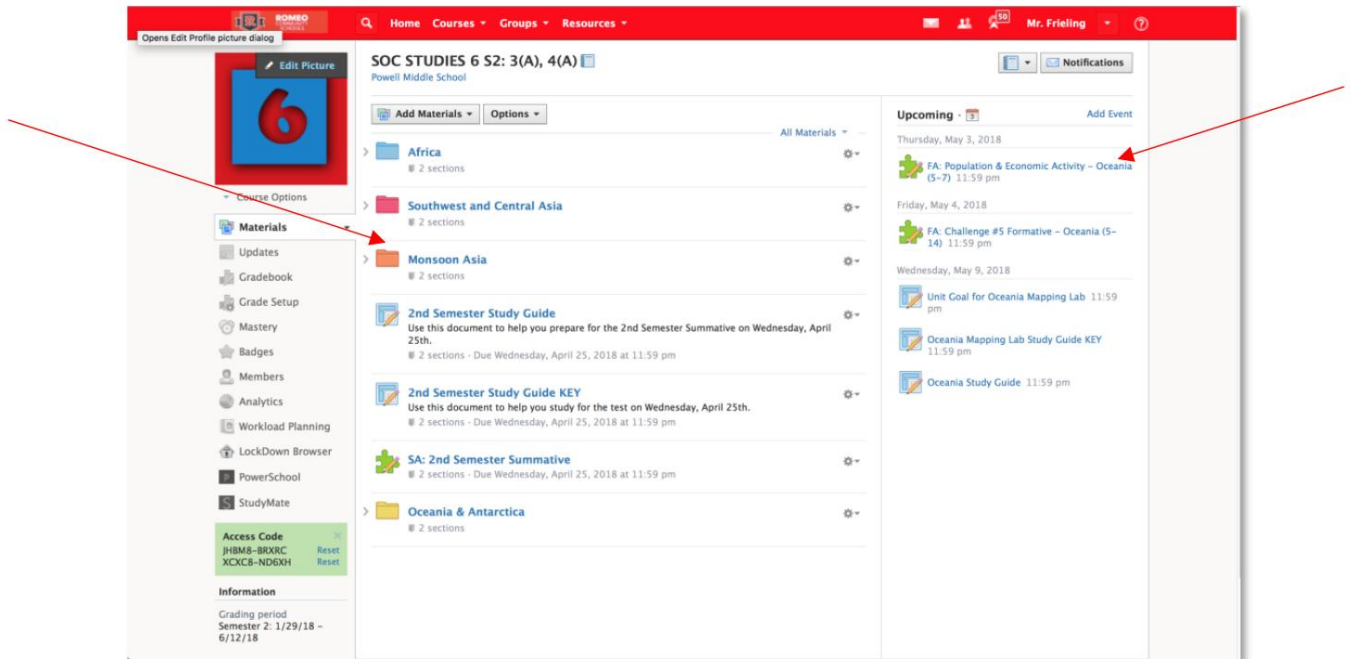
ROMEO
Opens Edit Profile picture dialog
Home Courses Groups Resources
50
Mr. Frieling

Edit Picture
6
Course Options
Materials
Updates
Gradebook
Grade Setup
Mastery
Badges
Members
Analytics
Workload Planning
LockDown Browser
PowerSchool
StudyMate

Access Code
JHBM8-8RXRC Reset
XCXC8-ND6XH Reset

Information
Grading period
Semester 2: 1/29/18 – 6/12/18

SOC STUDIES 6 S2: 3(A), 4(A)
Powell Middle School

Notifications

Add Materials Options
All Materials

Africa
2 sections

Southwest and Central Asia
2 sections

Monsoon Asia
2 sections

2nd Semester Study Guide
Use this document to help you prepare for the 2nd Semester Summative on Wednesday, April 25th.
2 sections · Due Wednesday, April 25, 2018 at 11:59 pm

2nd Semester Study Guide KEY
Use this document to help you study for the test on Wednesday, April 25th.
2 sections · Due Wednesday, April 25, 2018 at 11:59 pm

SA: 2nd Semester Summative
2 sections · Due Wednesday, April 25, 2018 at 11:59 pm

Oceania & Antarctica
2 sections

Upcoming · 5
Add Event
Thursday, May 3, 2018
FA: Population & Economic Activity – Oceania (5–7) 11:59 pm
Friday, May 4, 2018
FA: Challenge #5 Formative – Oceania (5–14) 11:59 pm
Wednesday, May 9, 2018
Unit Goal for Oceania Mapping Lab 11:59 pm
Oceania Mapping Lab Study Guide KEY 11:59 pm
Oceania Study Guide 11:59 pm